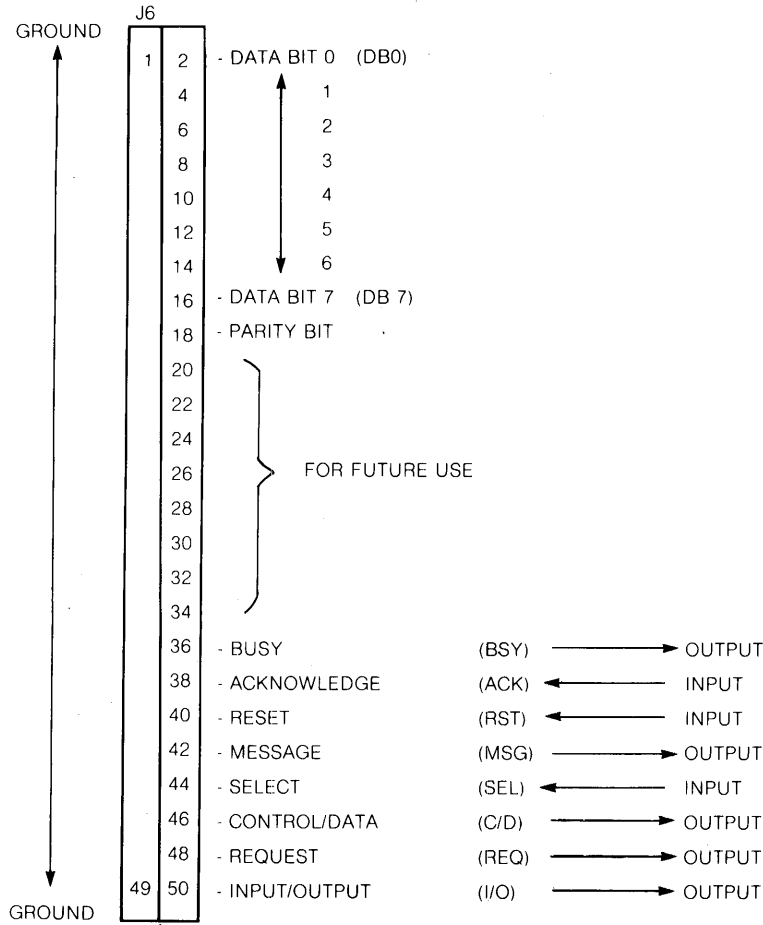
GROUND

J6

1 2 - DATA BIT 0 (DB0)
4 1
6 2
8 3
10 4
12 5
14 6
16 - DATA BIT 7 (DB 7)
18 - PARITY BIT
20
22
24
26 FOR FUTURE USE
28
30
32
34
36 - BUSY (BSY) OUTPUT
38 - ACKNOWLEDGE (ACK) INPUT
40 - RESET (RST) INPUT
42 - MESSAGE (MSG) OUTPUT
44 - SELECT (SEL) INPUT
46 - CONTROL/DATA (C/D) OUTPUT
48 - REQUEST (REQ) OUTPUT
49 50 - INPUT/OUTPUT (I/O) OUTPUT

GROUND